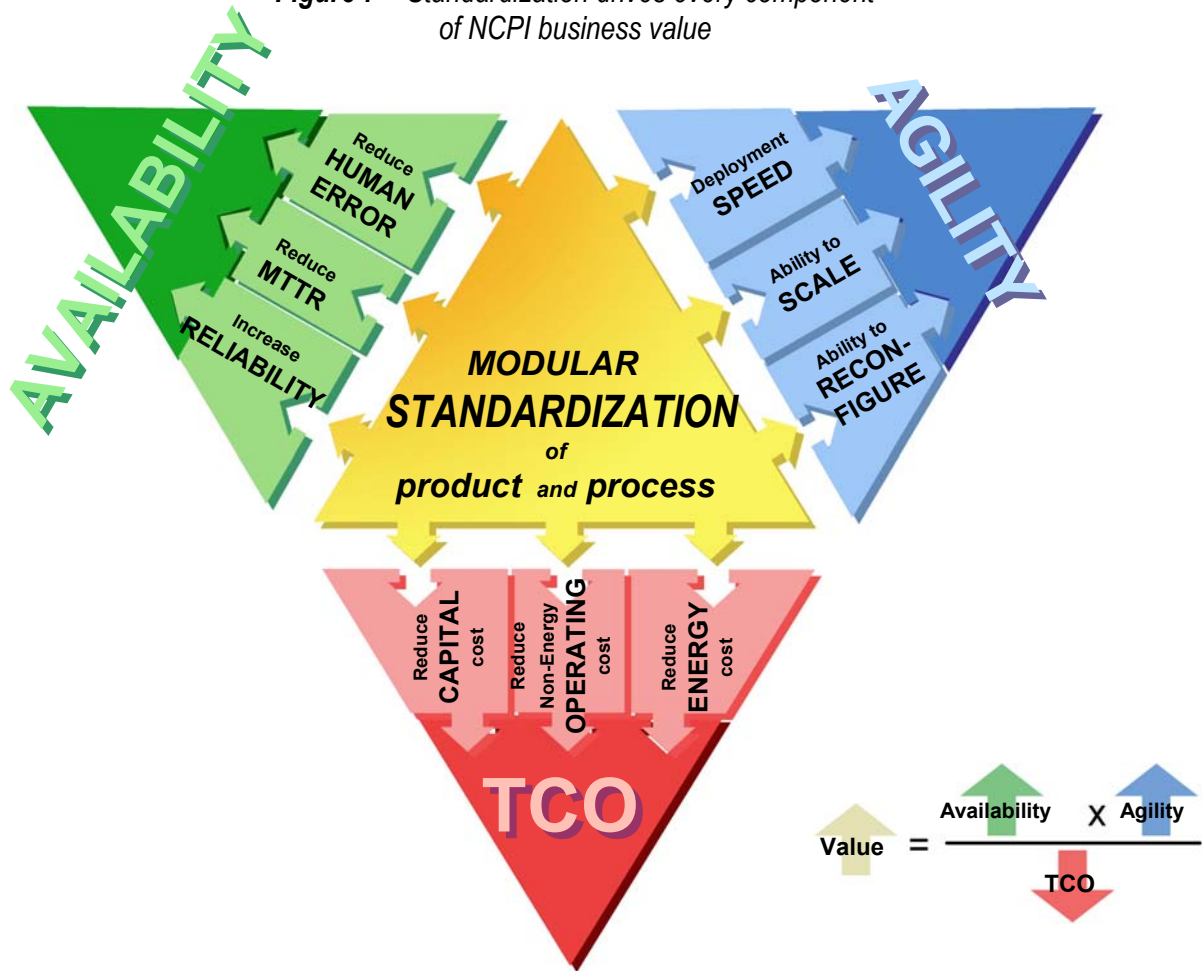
*Figure 1 – Standardization drives every component of NCPI business value*

AVAILABILITY

Reduce HUMAN ERROR

Reduce MTTR

Increase RELIABILITY

AGILITY

Deployment SPEED

Ability to SCALE

Ability to RECON-FIGURE

MODULAR STANDARDIZATION of product and process

Reduce CAPITAL cost

Reduce Non-Energy OPERATING cost

Reduce ENERGY cost

TCO

Value = $\frac{\text{Availability} \times \text{Agility}}{\text{TCO}}$